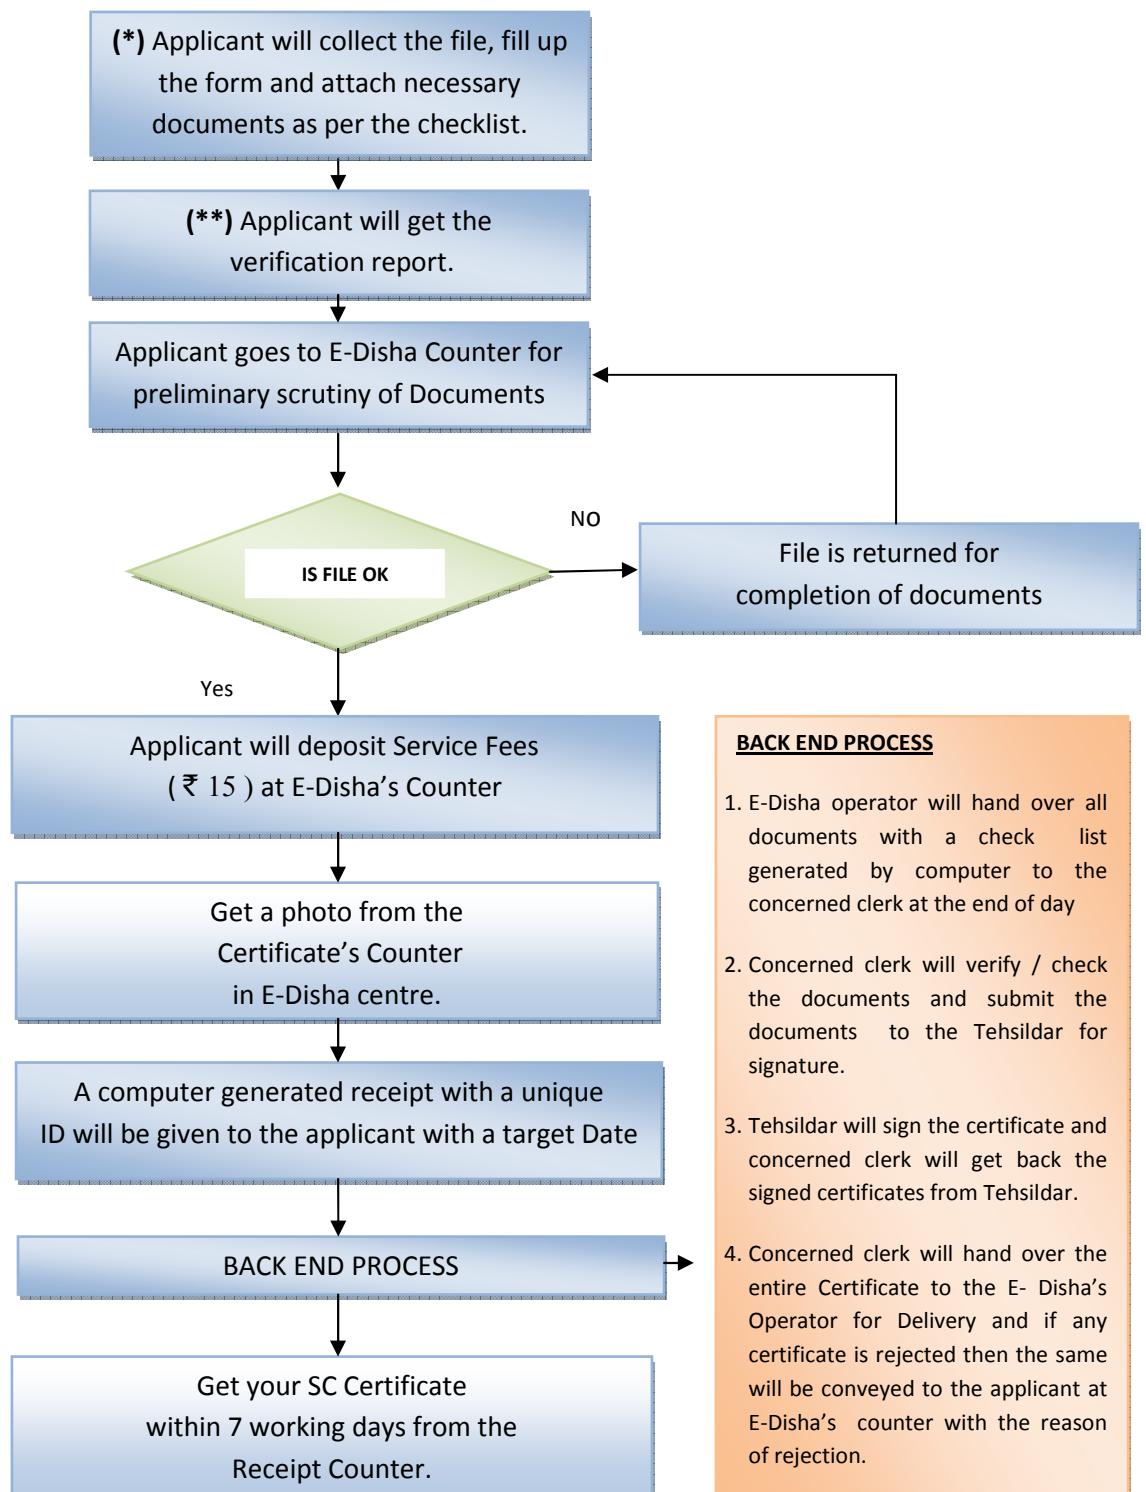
(*) Applicant will collect the file, fill up the form and attach necessary documents as per the checklist.

(**) Applicant will get the verification report.

Applicant goes to E-Disha Counter for preliminary scrutiny of Documents

IS FILE OK

NO

File is returned for completion of documents

Yes

Applicant will deposit Service Fees ( ₹ 15 ) at E-Disha's Counter

Get a photo from the Certificate's Counter in E-Disha centre.

A computer generated receipt with a unique ID will be given to the applicant with a target Date

BACK END PROCESS

Get your SC Certificate within 7 working days from the Receipt Counter.

BACK END PROCESS

1. E-Disha operator will hand over all documents with a check list generated by computer to the concerned clerk at the end of day

2. Concerned clerk will verify / check the documents and submit the documents to the Tehsildar for signature.

3. Tehsildar will sign the certificate and concerned clerk will get back the signed certificates from Tehsildar.

4. Concerned clerk will hand over the entire Certificate to the E- Disha's Operator for Delivery and if any certificate is rejected then the same will be conveyed to the applicant at E-Disha's counter with the reason of rejection.